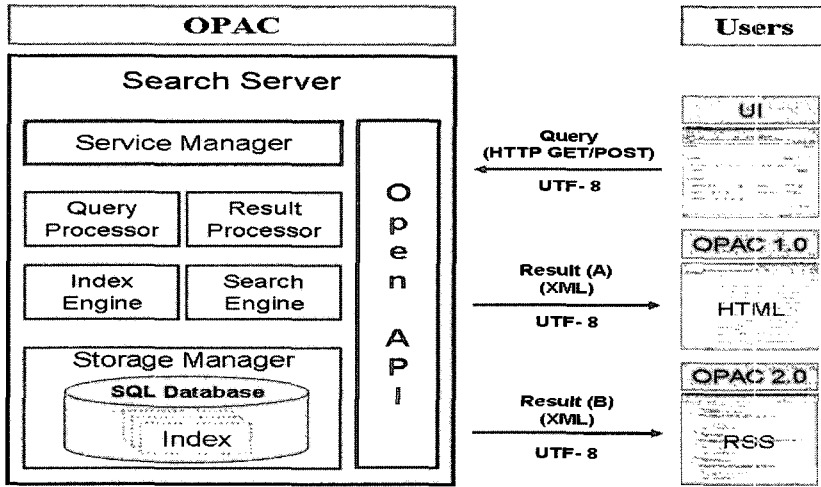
OPAC

Users

Search Server

Service Manager

Query Processor

Result Processor

Index Engine

Search Engine

Storage Manager

SQL Database

Index

Open API

Query (HTTP GET/POST)

UTF- 8

Result (A) (XML)

UTF- 8

Result (B) (XML)

UTF- 8

UI

OPAC 1.0

HTML

OPAC 2.0

RSS